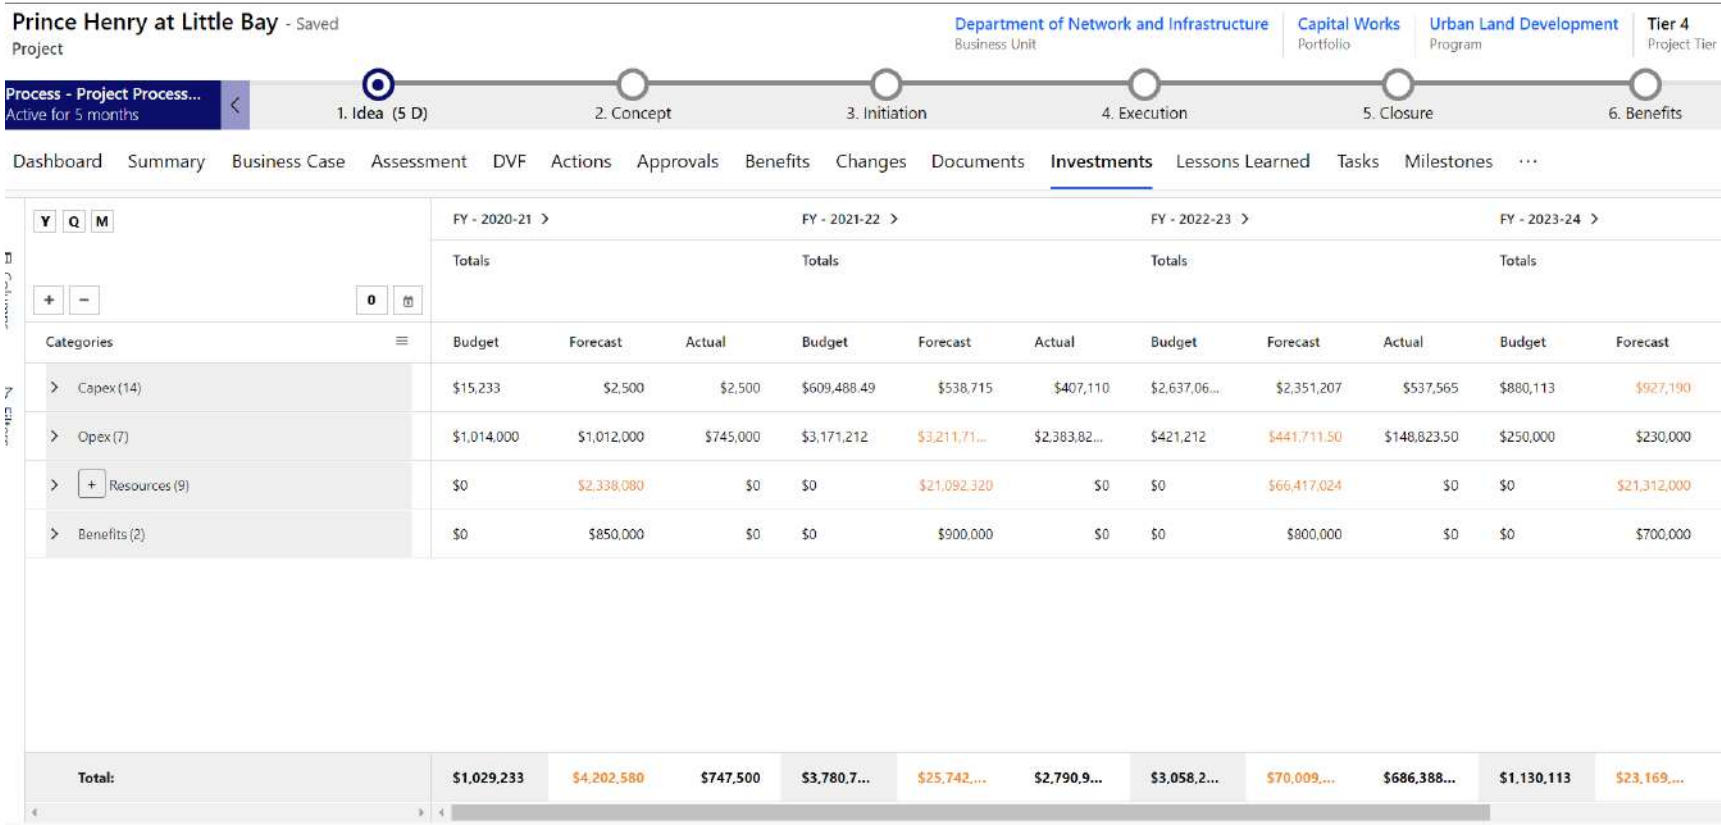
Prince Henry at Little Bay - Saved
Project

Department of Network and Infrastructure
Business Unit

Capital Works
Portfolio

Urban Land Development
Program

Tier 4
Project Tier

Process - Project Process...
Active for 5 months

1. Idea (5 D)
2. Concept
3. Initiation
4. Execution
5. Closure
6. Benefits

Dashboard Summary Business Case Assessment DVF Actions Approvals Benefits Changes Documents Investments Lessons Learned Tasks Milestones ···

Y Q M

+ −

0

| Categories | Budget | Forecast | Actual | Budget | Forecast | Actual | Budget | Forecast | Actual | Budget | Forecast |
|---|---|---|---|---|---|---|---|---|---|---|---|
| | FY - 2020-21 Totals | | | FY - 2021-22 Totals | | | FY - 2022-23 Totals | | | FY - 2023-24 Totals | |
| Capex (14) | $15,233 | $2,500 | $2,500 | $609,488.49 | $538,715 | $407,110 | $2,637,06... | $2,351,207 | $537,565 | $880,113 | $927,190 |
| Opex (7) | $1,014,000 | $1,012,000 | $745,000 | $3,171,212 | $3,211,71... | $2,383,82... | $421,212 | $441,711.50 | $148,823.50 | $250,000 | $230,000 |
| + Resources (9) | $0 | $2,338,080 | $0 | $0 | $21,092,320 | $0 | $0 | $66,417,024 | $0 | $0 | $21,312,000 |
| Benefits (2) | $0 | $850,000 | $0 | $0 | $900,000 | $0 | $0 | $800,000 | $0 | $0 | $700,000 |
| Total: | $1,029,233 | $4,202,580 | $747,500 | $3,780,7... | $25,742,... | $2,790,9... | $3,058,2... | $70,009,... | $686,388... | $1,130,113 | $23,169,... |